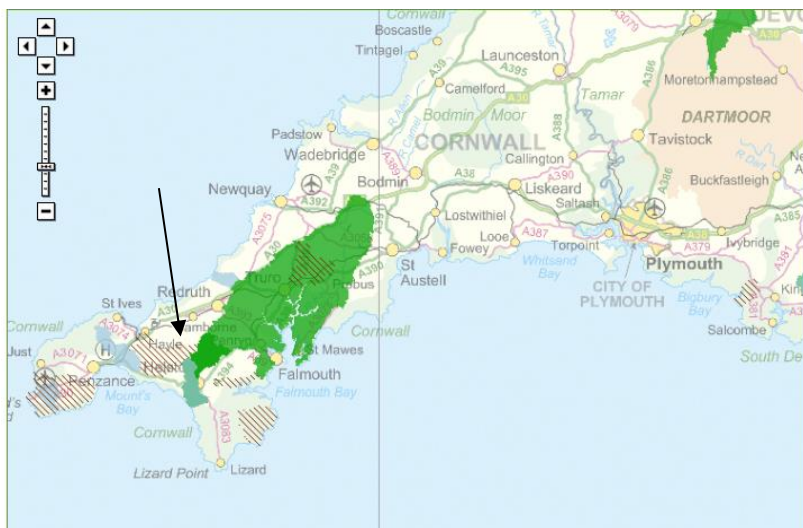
Cornwall
Boscastle
Tintagel
A3079
DEVO
A39
Launceston
A395
Camelford
A30
Tamar
A386
Moretonhampstead
A38
Bodmin Moor
DARTMOOR
Padstow
CORNWALL
A388
Tavistock
Wadebridge
A389
A39
Callington
A390
Newquay
Bodmin
A38
Liskeard
Saltash
Buckfastleigh
A392
A3075
Lostwithiel
A385
A30
Looe
A387
Torpoint
A38
Ivybridge
Fowey
A379
A390
St Austell
Whitsand Bay
Plymouth
Truro
Probus
Redruth
CITY OF PLYMOUTH
Bigbury Bay
St Ives
Cornwall
Camborne
Penryn
Cornwall
A3074
Hayle
St Mawes
Salcombe
Just
A3071
Helston
Falmouth
Penzance
A394
Falmouth Bay
South De
Mount's Bay
Cornwall
A3083
Lizard Point
Lizard